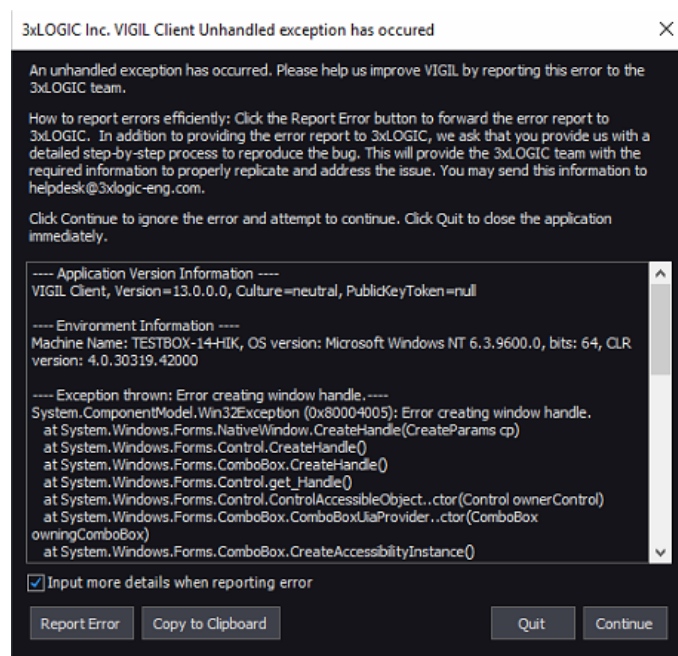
3xLOGIC Inc. VIGIL Client Unhandled exception has occured

An unhandled exception has occurred. Please help us improve VIGIL by reporting this error to the 3xLOGIC team.

How to report errors efficiently: Click the Report Error button to forward the error report to 3xLOGIC. In addition to providing the error report to 3xLOGIC, we ask that you provide us with a detailed step-by-step process to reproduce the bug. This will provide the 3xLOGIC team with the required information to properly replicate and address the issue. You may send this information to helpdesk@3xlogic-eng.com.

Click Continue to ignore the error and attempt to continue. Click Quit to close the application immediately.

---- Application Version Information ----
VIGIL Client, Version=13.0.0.0, Culture=neutral, PublicKeyToken=null

---- Environment Information ----
Machine Name: TESTBOX-14-HIK, OS version: Microsoft Windows NT 6.3.9600.0, bits: 64, CLR version: 4.0.30319.42000

---- Exception thrown: Error creating window handle.----
System.ComponentModel.Win32Exception (0x80004005): Error creating window handle.
at System.Windows.Forms.NativeWindow.CreateHandle(CreateParams cp)
at System.Windows.Forms.Control.CreateHandle()
at System.Windows.Forms.ComboBox.CreateHandle()
at System.Windows.Forms.Control.get_Handle()
at System.Windows.Forms.Control.ControlAccessibleObject..ctor(Control ownerControl)
at System.Windows.Forms.ComboBox.ComboBoxUiaProvider..ctor(ComboBox owningComboBox)
at System.Windows.Forms.ComboBox.CreateAccessibilityInstance()

Input more details when reporting error

Report Error
Copy to Clipboard
Quit
Continue